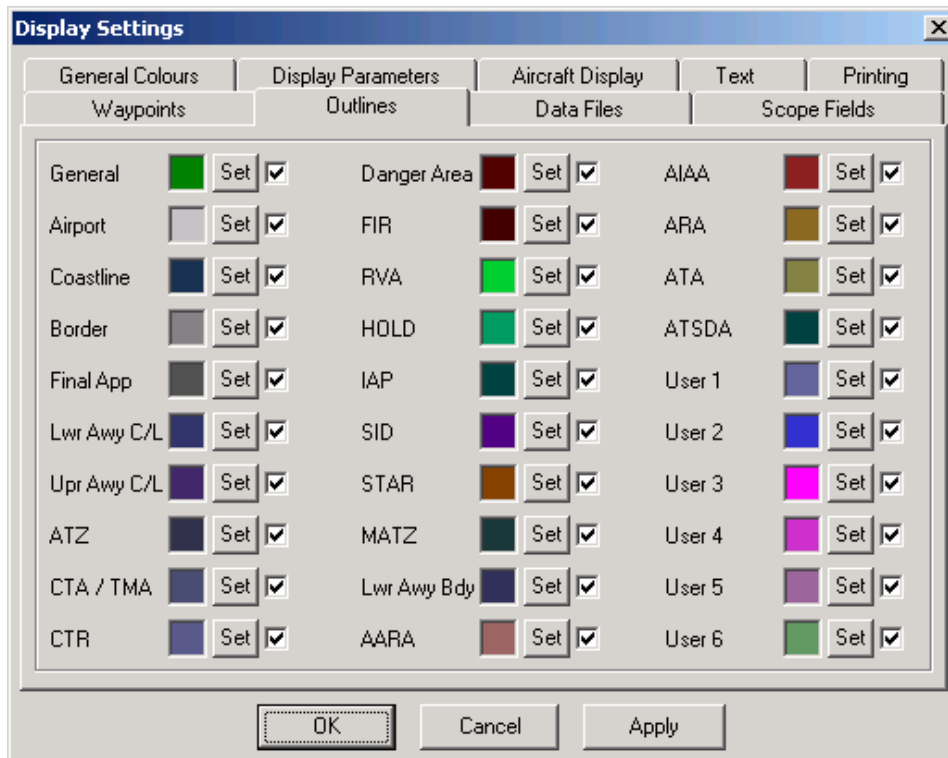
Display Settings

General Colours | Display Parameters | Aircraft Display | Text | Printing
Waypoints | Outlines | Data Files | Scope Fields

General Set
Airport Set
Coastline Set
Border Set
Final App Set
Lwr Awy C/L Set
Upr Awy C/L Set
ATZ Set
CTA / TMA Set
CTR Set

Danger Area Set
FIR Set
RVA Set
HOLD Set
IAP Set
SID Set
STAR Set
MATZ Set
Lwr Awy Bdy Set
AARA Set

AIAA Set
ARA Set
ATA Set
ATSDA Set
User 1 Set
User 2 Set
User 3 Set
User 4 Set
User 5 Set
User 6 Set

OK Cancel Apply